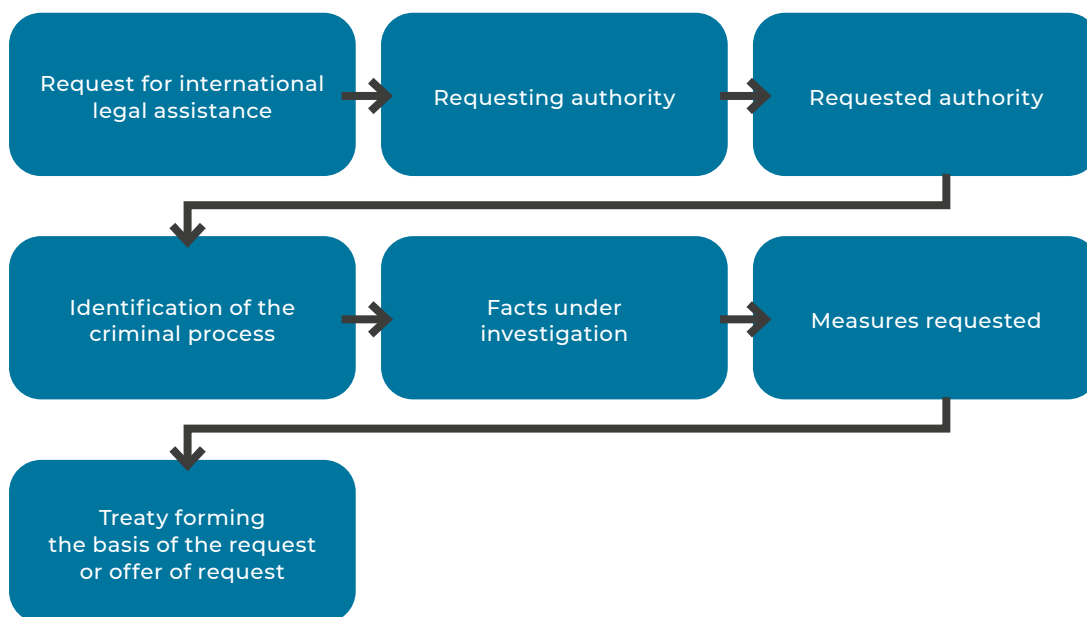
Request for international legal assistance

Requesting authority

Requested authority

Identification of the criminal process

Facts under investigation

Measures requested

Treaty forming the basis of the request or offer of request